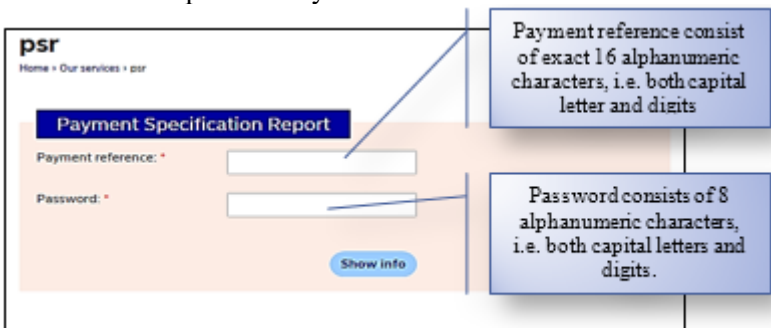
psr
Home › Our services › psr

Payment Specification Report

Payment reference: *

Password: *

Show info

Payment reference consist of exact 16 alphanumeric characters, i.e. both capital letter and digits

Password consists of 8 alphanumeric characters, i.e. both capital letters and digits.